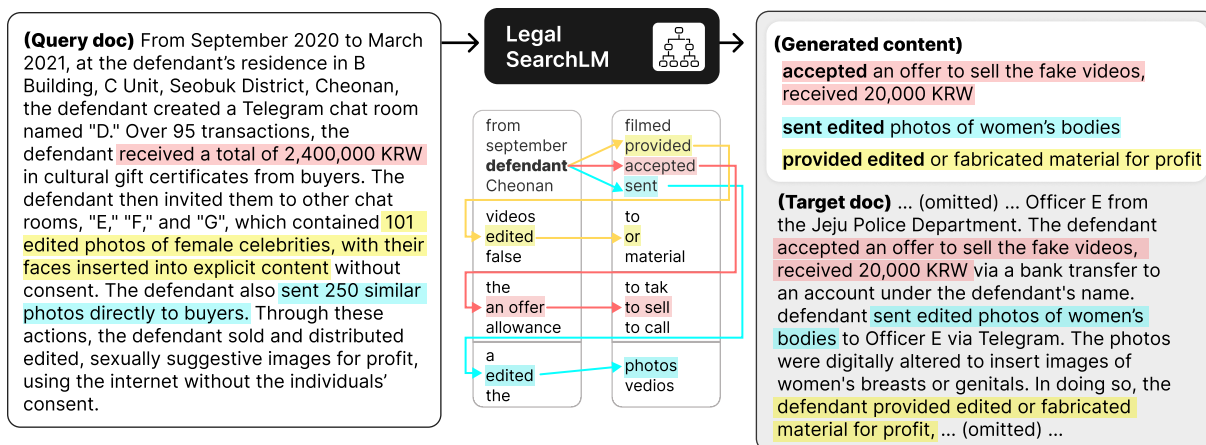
(Query doc) From September 2020 to March 2021, at the defendant's residence in B Building, C Unit, Seobuk District, Cheonan, the defendant created a Telegram chat room named "D." Over 95 transactions, the defendant received a total of 2,400,000 KRW in cultural gift certificates from buyers. The defendant then invited them to other chat rooms, "E," "F," and "G", which contained 101 edited photos of female celebrities, with their faces inserted into explicit content without consent. The defendant also sent 250 similar photos directly to buyers. Through these actions, the defendant sold and distributed edited, sexually suggestive images for profit, using the internet without the individuals' consent.

Legal SearchLM

from
september
defendant
Cheonan

filmed
provided
accepted
sent

videos
edited
false

to
or
material

the
an offer
allowance

to tak
to sell
to call

a
edited
the

photos
vedios

(Generated content)
accepted an offer to sell the fake videos, received 20,000 KRW

sent edited photos of women's bodies

provided edited or fabricated material for profit

(Target doc) ... (omitted) ... Officer E from the Jeju Police Department. The defendant accepted an offer to sell the fake videos, received 20,000 KRW via a bank transfer to an account under the defendant's name. defendant sent edited photos of women's bodies to Officer E via Telegram. The photos were digitally altered to insert images of women's breasts or genitals. In doing so, the defendant provided edited or fabricated material for profit, ... (omitted) ...